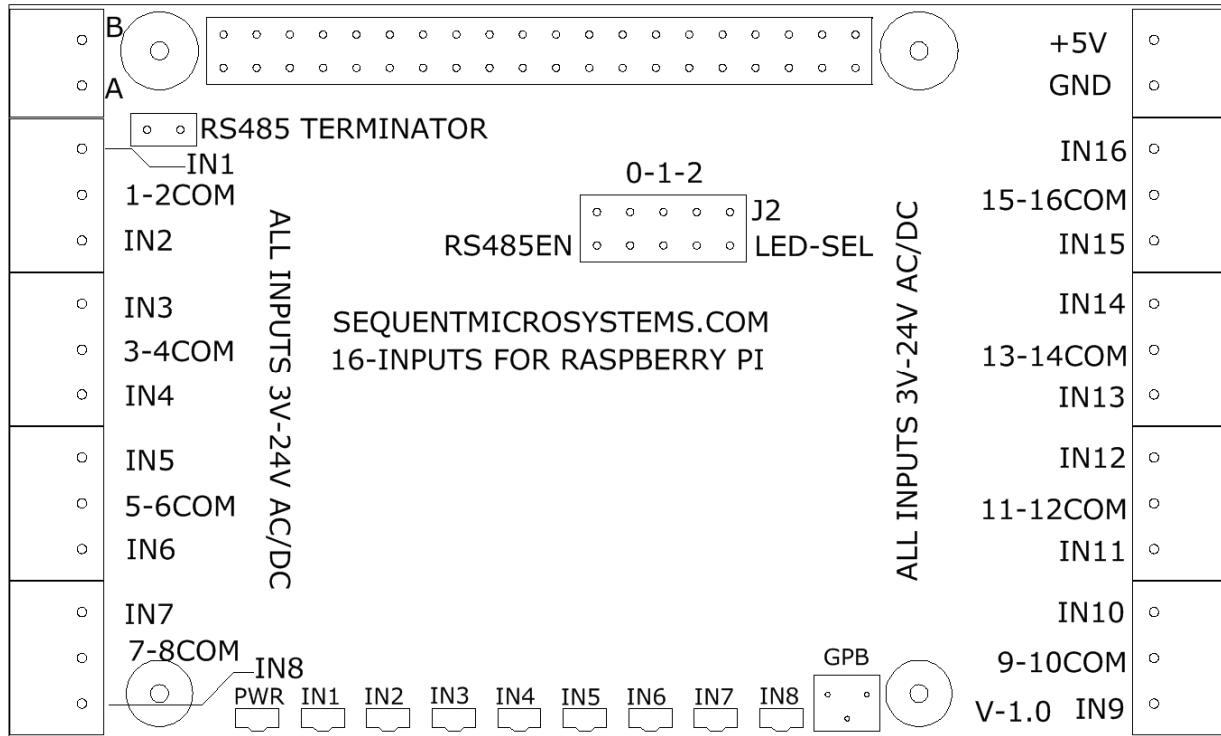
B
A
RS485 TERMINATOR
IN1
1-2COM
IN2
IN3
3-4COM
IN4
IN5
5-6COM
IN6
IN7
7-8COM
IN8

ALL INPUTS 3V-24V AC/DC

0-1-2
J2
RS485EN
LED-SEL

SEQUENTMICROSYSTEMS.COM
16-INPUTS FOR RASPBERRY PI

ALL INPUTS 3V-24V AC/DC

+5V
GND
IN16
15-16COM
IN15
IN14
13-14COM
IN13
IN12
11-12COM
IN11
IN10
9-10COM
V-1.0 IN9

GPB
PWR IN1 IN2 IN3 IN4 IN5 IN6 IN7 IN8